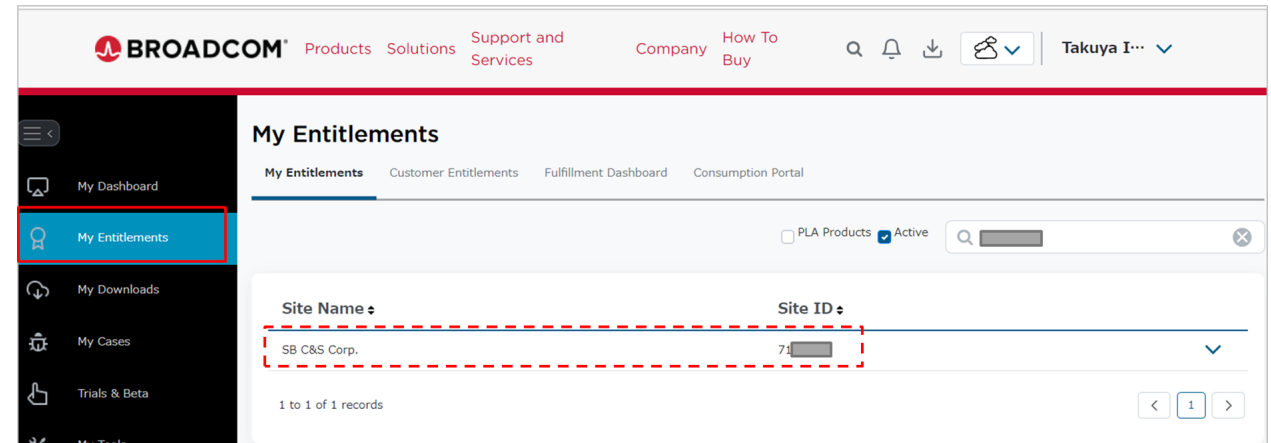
BROADCOM Products Solutions Support and Services Company How To Buy

Takuya I···

My Dashboard
My Entitlements
My Downloads
My Cases
Trials & Beta
My Tools

My Entitlements

My Entitlements Customer Entitlements Fulfillment Dashboard Consumption Portal

PLA Products Active

| Site Name | Site ID |
|---|---|
| SB C&S Corp. | 71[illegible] |

1 to 1 of 1 records

1